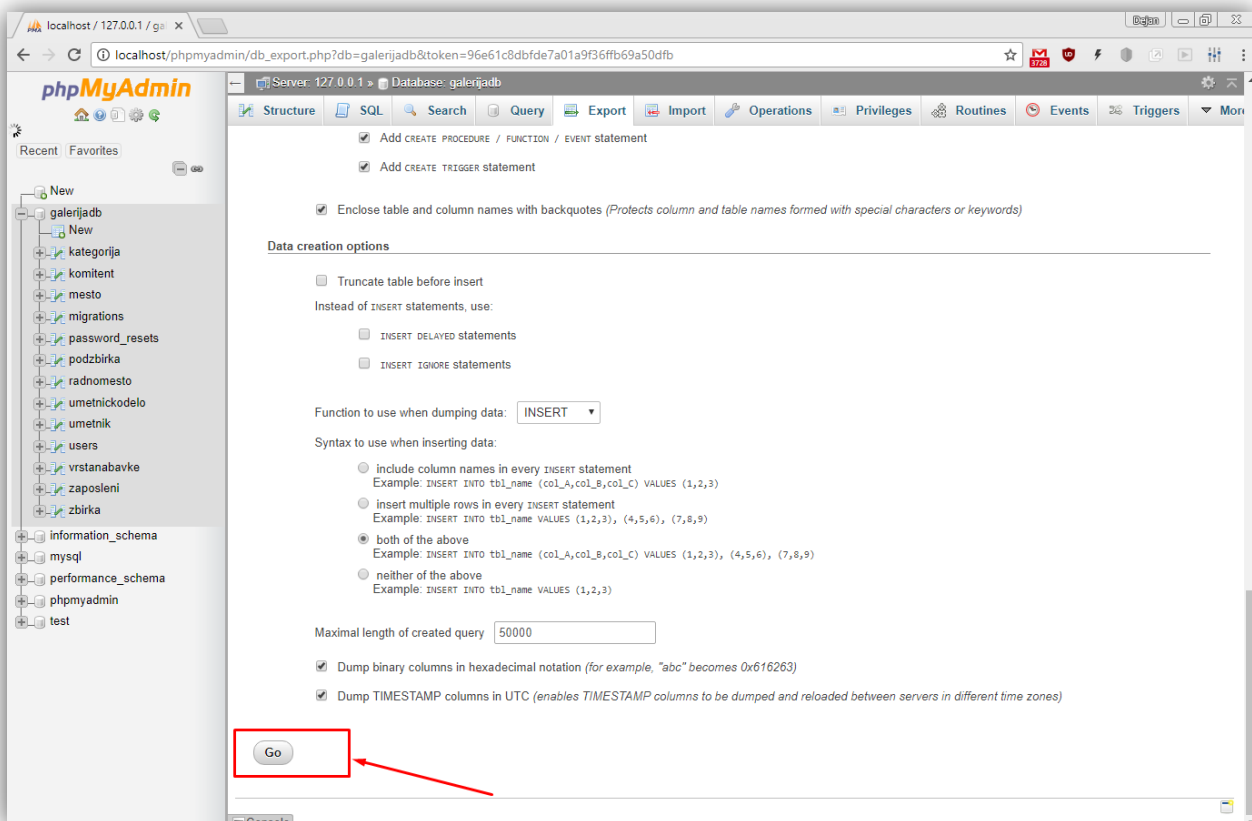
localhost / 127.0.0.1 / ga ×

Dejan

localhost/phpmyadmin/db_export.php?db=galerijadb&token=96e61c8dbfde7a01a9f36ffb69a50dfb

3728

phpMyAdmin

Recent Favorites

New
galerijadb
New
kategorija
komitent
mesto
migrations
password_resets
podzbirka
radnomesto
umetnickodelo
umetnik
users
vrstanabavke
zaposleni
zbirka
information_schema
mysql
performance_schema
phpmyadmin
test

Server: 127.0.0.1 » Database: galerijadb

Structure SQL Search Query Export Import Operations Privileges Routines Events Triggers More

Add CREATE PROCEDURE / FUNCTION / EVENT statement

Add CREATE TRIGGER statement

Enclose table and column names with backquotes (Protects column and table names formed with special characters or keywords)

Data creation options

Truncate table before insert

Instead of INSERT statements, use:

INSERT DELAYED statements

INSERT IGNORE statements

Function to use when dumping data: INSERT

Syntax to use when inserting data:

include column names in every INSERT statement
Example: INSERT INTO tbl_name (col_A,col_B,col_C) VALUES (1,2,3)

insert multiple rows in every INSERT statement
Example: INSERT INTO tbl_name VALUES (1,2,3), (4,5,6), (7,8,9)

both of the above
Example: INSERT INTO tbl_name (col_A,col_B,col_C) VALUES (1,2,3), (4,5,6), (7,8,9)

neither of the above
Example: INSERT INTO tbl_name VALUES (1,2,3)

Maximal length of created query 50000

Dump binary columns in hexadecimal notation (for example, "abc" becomes 0x616263)

Dump TIMESTAMP columns in UTC (enables TIMESTAMP columns to be dumped and reloaded between servers in different time zones)

Go

Console